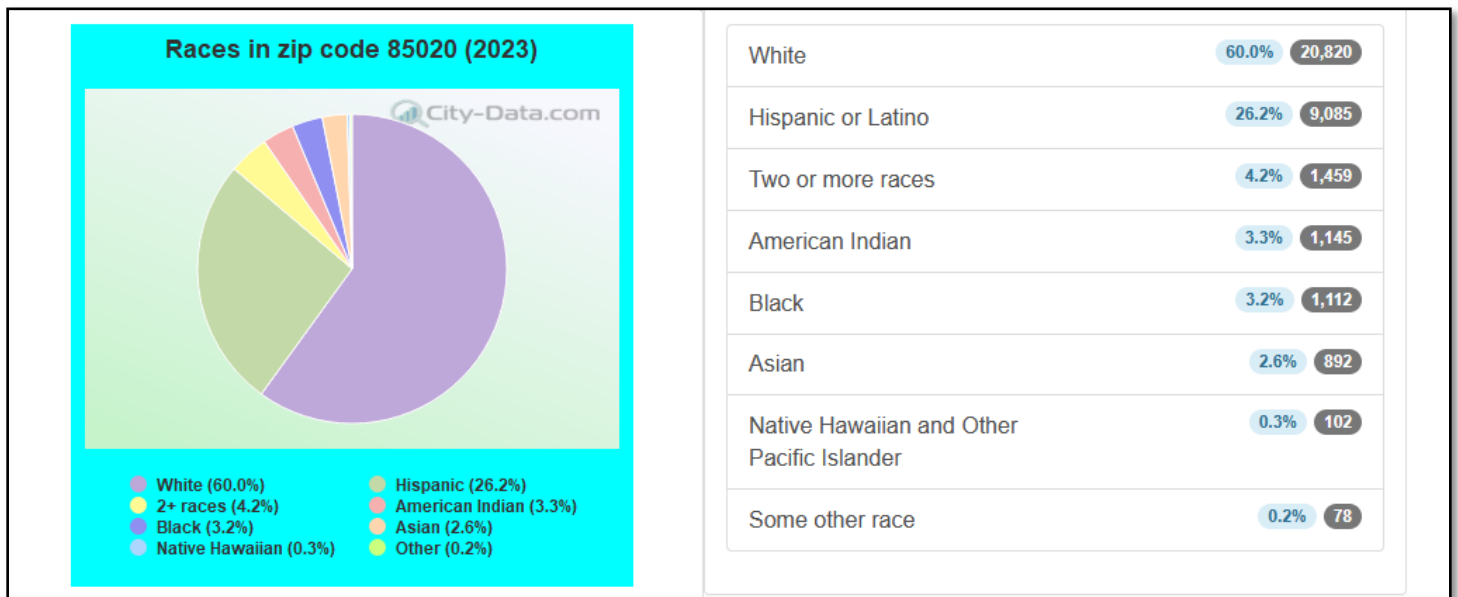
Races in zip code 85020 (2023)

City-Data.com

White (60.0%)
Hispanic (26.2%)
2+ races (4.2%)
American Indian (3.3%)
Black (3.2%)
Asian (2.6%)
Native Hawaiian (0.3%)
Other (0.2%)

| | | |
|---|---|---|
| White | 60.0% | 20,820 |
| Hispanic or Latino | 26.2% | 9,085 |
| Two or more races | 4.2% | 1,459 |
| American Indian | 3.3% | 1,145 |
| Black | 3.2% | 1,112 |
| Asian | 2.6% | 892 |
| Native Hawaiian and Other Pacific Islander | 0.3% | 102 |
| Some other race | 0.2% | 78 |